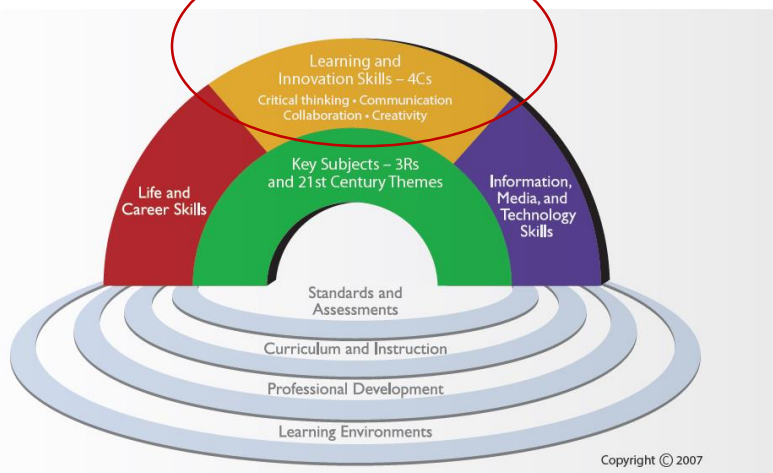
Learning and Innovation Skills – 4Cs

Critical thinking • Communication Collaboration • Creativity

Life and Career Skills

Key Subjects – 3Rs and 21st Century Themes

Information, Media, and Technology Skills

Standards and Assessments

Curriculum and Instruction

Professional Development

Learning Environments

Copyright © 2007